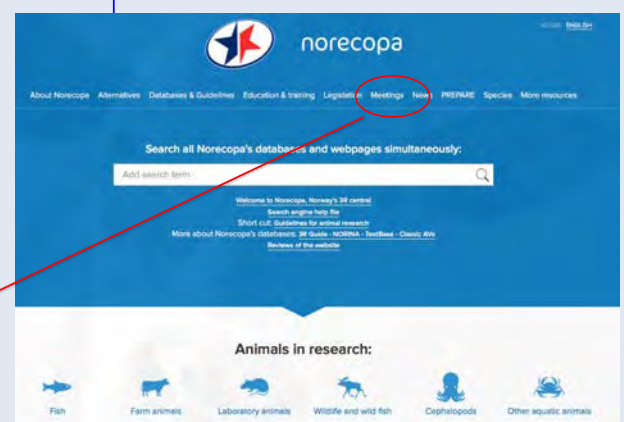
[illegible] ENGLISH

norecopa

About Norecopa Alternatives Databases & Guidelines Education & training Legislation Meetings News PREPARE Species More resources

Search all Norecopa's databases and webpages simultaneously:

Add search term

Welcome to Norecopa, Norway's 3R centre
Search engine help file
Short cut: Guidelines for animal research
More about Norecopa's databases: 3R Guide - NORINA - TextBase - Classic AVs
Reviews of the website

Animals in research:

Fish Farm animals Laboratory animals Wildlife and wild fish Cephalopods Other aquatic animals